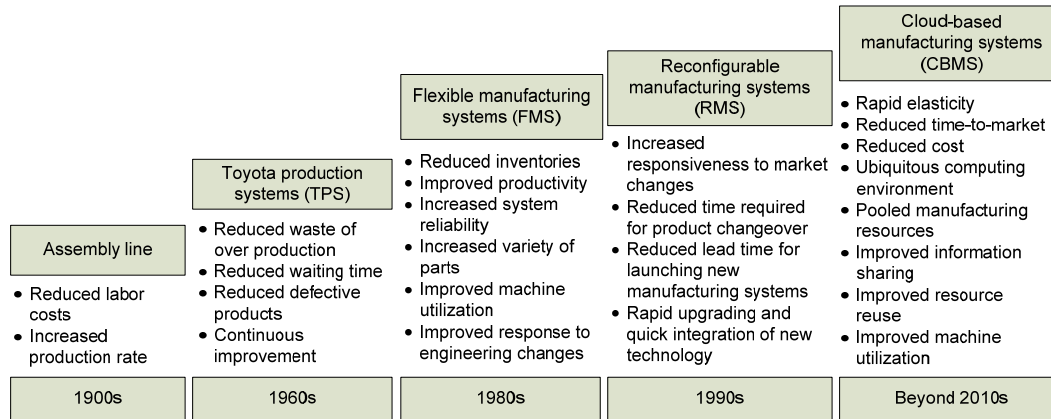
Assembly line

- Reduced labor costs
- Increased production rate

1900s

Toyota production systems (TPS)

- Reduced waste of over production
- Reduced waiting time
- Reduced defective products
- Continuous improvement

1960s

Flexible manufacturing systems (FMS)

- Reduced inventories
- Improved productivity
- Increased system reliability
- Increased variety of parts
- Improved machine utilization
- Improved response to engineering changes

1980s

Reconfigurable manufacturing systems (RMS)

- Increased responsiveness to market changes
- Reduced time required for product changeover
- Reduced lead time for launching new manufacturing systems
- Rapid upgrading and quick integration of new technology

1990s

Cloud-based manufacturing systems (CBMS)

- Rapid elasticity
- Reduced time-to-market
- Reduced cost
- Ubiquitous computing environment
- Pooled manufacturing resources
- Improved information sharing
- Improved resource reuse
- Improved machine utilization

Beyond 2010s